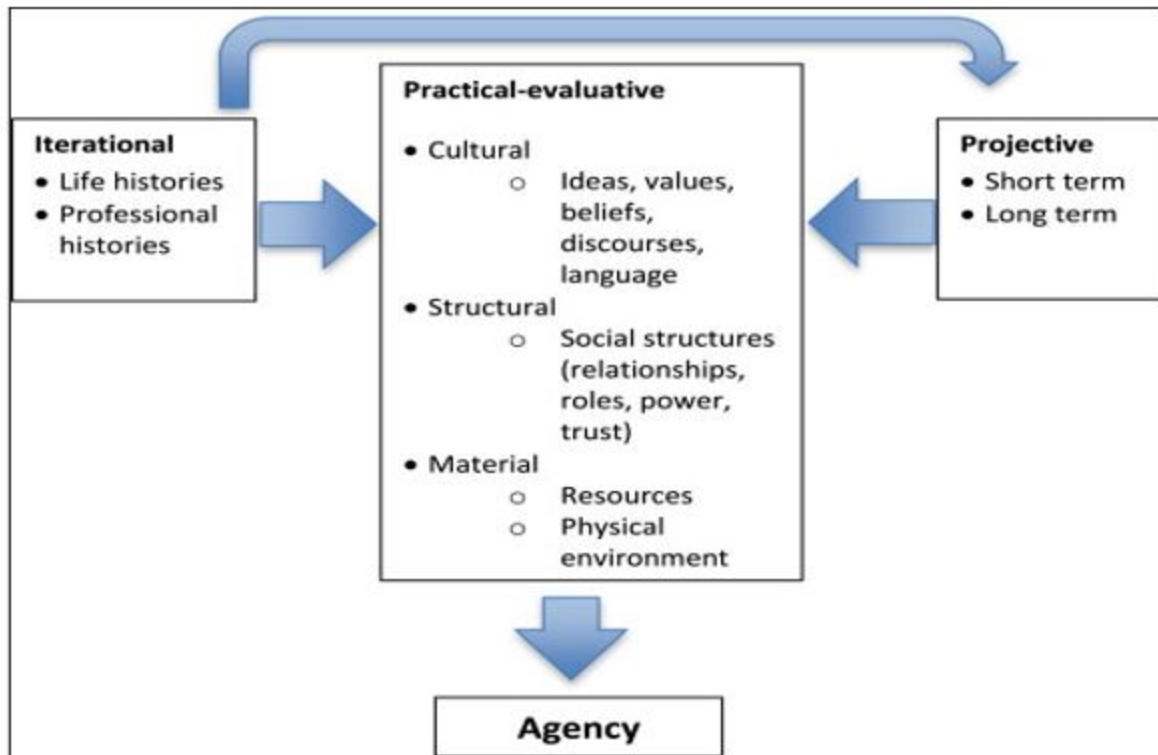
Iterational
• Life histories
• Professional histories

Practical-evaluative
• Cultural
  ○ Ideas, values, beliefs, discourses, language
• Structural
  ○ Social structures (relationships, roles, power, trust)
• Material
  ○ Resources
  ○ Physical environment

Projective
• Short term
• Long term

Agency